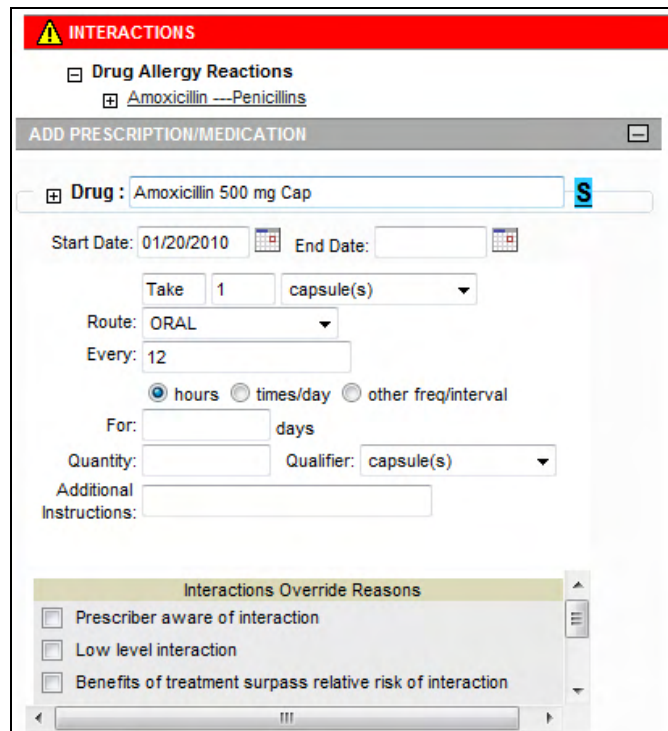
INTERACTIONS

Drug Allergy Reactions

Amoxicillin ---Penicillins

ADD PRESCRIPTION/MEDICATION

Drug : Amoxicillin 500 mg Cap

S

Start Date: 01/20/2010 End Date:

Take 1 capsule(s)

Route: ORAL

Every: 12

hours times/day other freq/interval

For: days

Quantity: Qualifier: capsule(s)

Additional Instructions:

Interactions Override Reasons

Prescriber aware of interaction

Low level interaction

Benefits of treatment surpass relative risk of interaction